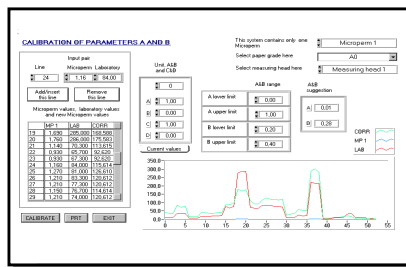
CALIBRATION OF PARAMETERS A AND B

Input pair

Line

Micropem

Laboratory

24

1.16

84.00

Add/insert this line

Remove this line

Micropem values, laboratory values and new Micropem values

| | MP 1 | LAB | CORR |
|---|---|---|---|
| 19 | 1,630 | 205,000 | 168,588 |
| 20 | 1,760 | 206,000 | 175,583 |
| 21 | 1,140 | 76,300 | 113,615 |
| 22 | 0,930 | 65,700 | 92,620 |
| 23 | 0,930 | 67,300 | 92,620 |
| 24 | 1,160 | 84,000 | 115,614 |
| 25 | 1,270 | 81,000 | 126,610 |
| 26 | 1,210 | 83,300 | 120,612 |
| 27 | 1,210 | 77,300 | 120,612 |
| 28 | 1,150 | 76,700 | 114,614 |
| 29 | 1,210 | 74,000 | 120,612 |

CALIBRATE

PRT

EXIT

Unit, A&B and C&D

0

A 1,00

B 0,00

C 1,00

D 0,00

Current values

This system contains only one Micropem

Micropem 1

Select pages grade here

All

Select measuring head here

Measuring head 1

A&B range

A lower limit 0,00

A upper limit 1,00

B lower limit 0,20

B upper limit 0,40

A&B suggestion

A 0,01

B 0,28

CORR

MP 1

LAB

350,0
300,0
250,0
200,0
150,0
100,0
50,0
0,0

0 5 10 15 20 25 30 35 40 45 50 55